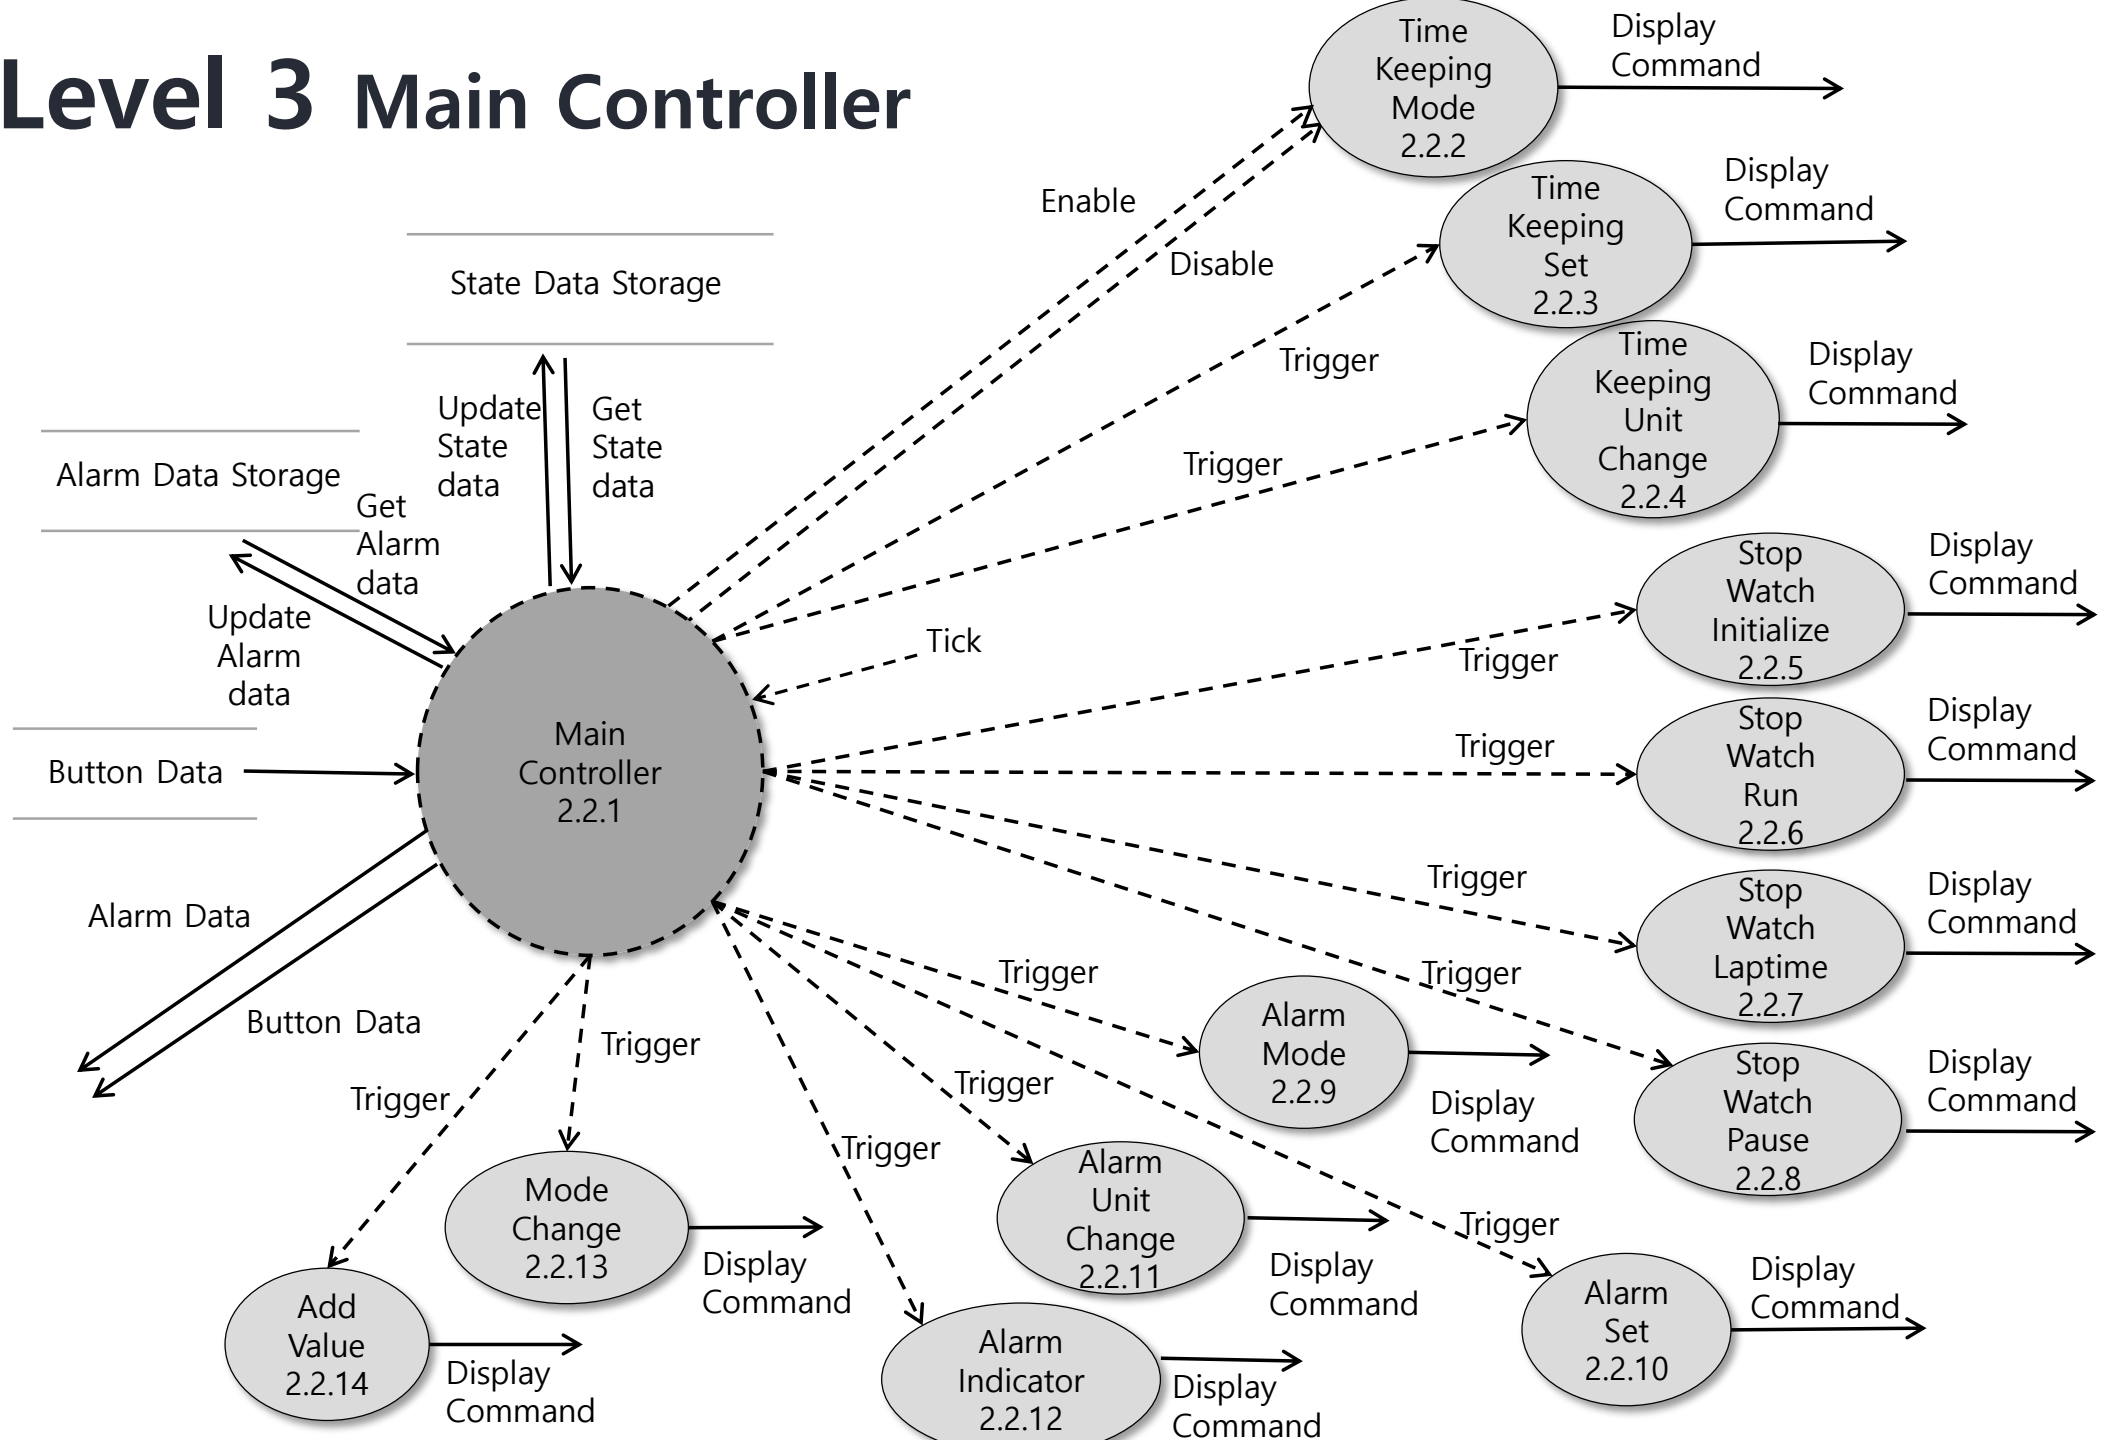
Level 3 Main Controller

Time Keeping Mode 2.2.2

Display Command

Enable

Disable

Time Keeping Set 2.2.3

Display Command

State Data Storage

Trigger

Time Keeping Unit Change 2.2.4

Display Command

Update State data

Get State data

Trigger

Alarm Data Storage

Get Alarm data

Update Alarm data

Stop Watch Initialize 2.2.5

Display Command

Tick

Trigger

Main Controller 2.2.1

Button Data

Stop Watch Run 2.2.6

Display Command

Trigger

Trigger

Stop Watch Laptime 2.2.7

Display Command

Alarm Data

Trigger

Trigger

Button Data

Alarm Mode 2.2.9

Display Command

Stop Watch Pause 2.2.8

Display Command

Trigger

Trigger

Trigger

Trigger

Trigger

Mode Change 2.2.13

Display Command

Alarm Unit Change 2.2.11

Display Command

Alarm Set 2.2.10

Display Command

Add Value 2.2.14

Display Command

Alarm Indicator 2.2.12

Display Command